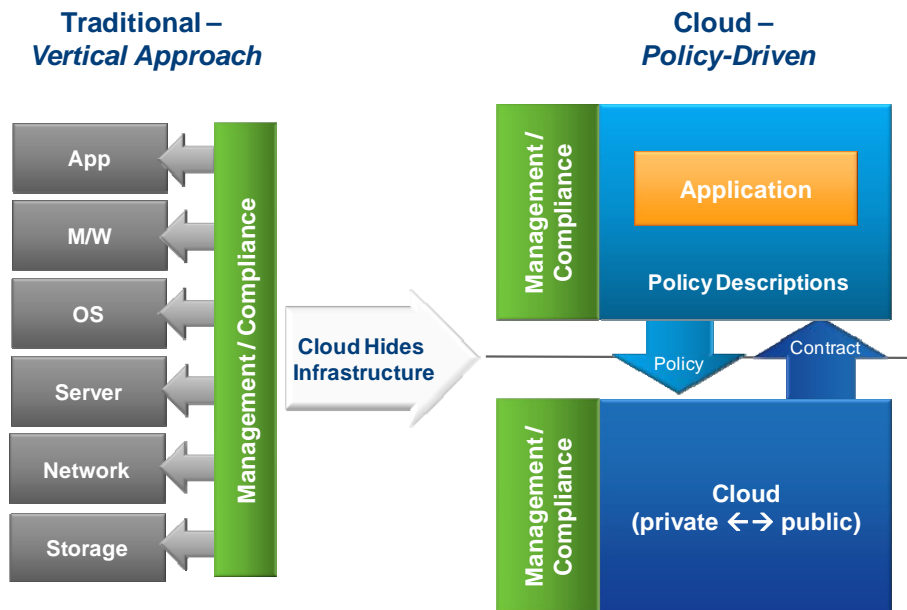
Traditional –
Vertical Approach

App
M/W
OS
Server
Network
Storage

Management / Compliance

Cloud Hides Infrastructure

Cloud –
Policy-Driven

Management / Compliance

Application

Policy Descriptions

Policy

Contract

Management / Compliance

Cloud
(private ←→ public)